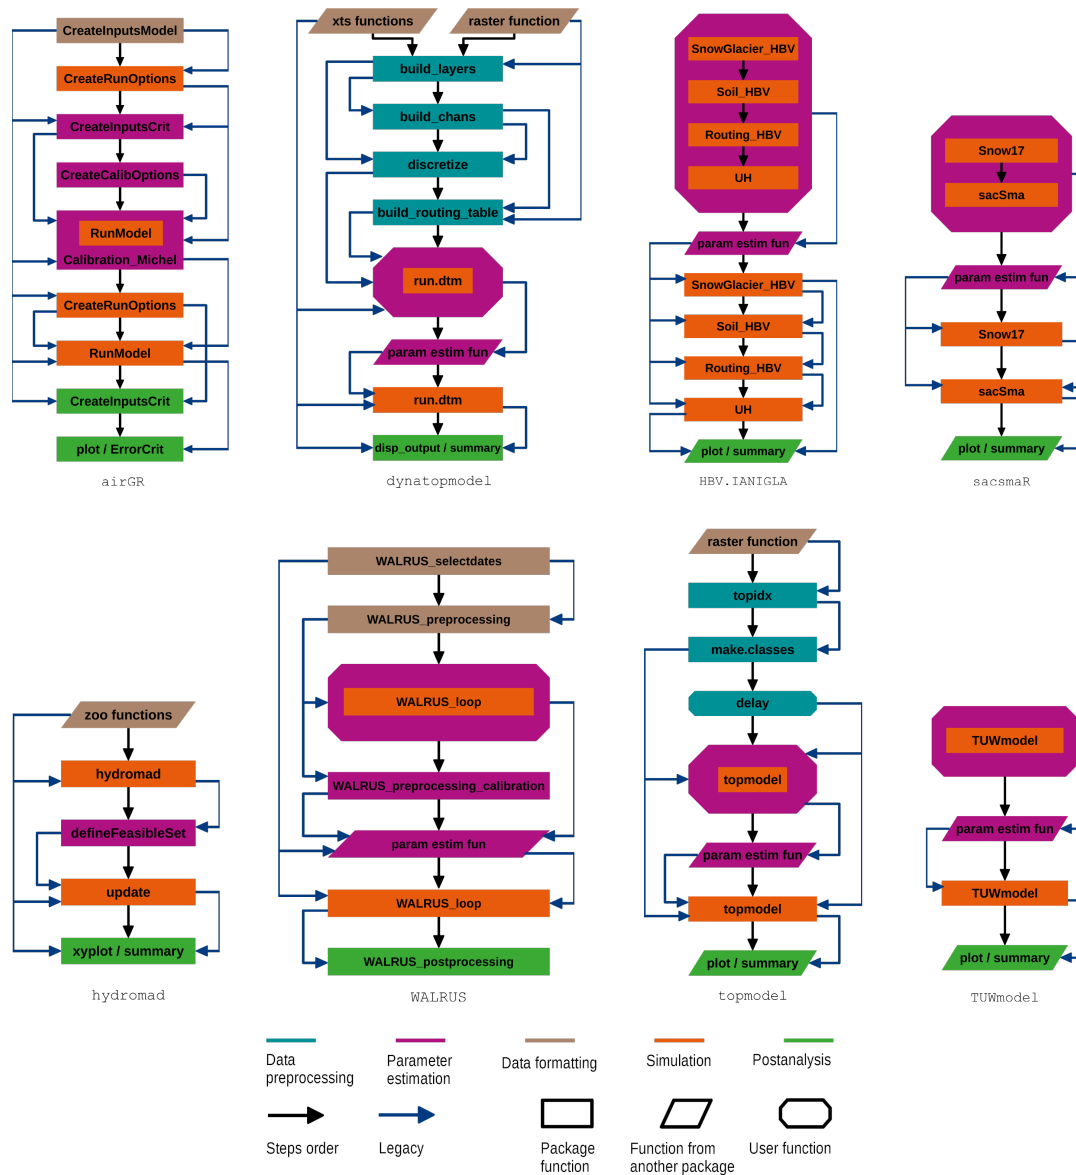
CreateInputsModel
CreateRunOptions
CreateInputsCrit
CreateCalibOptions
RunModel
Calibration_Michel
CreateRunOptions
RunModel
CreateInputsCrit
plot / ErrorCrit
airGR

xts functions
raster function
build_layers
build_chans
discretize
build_routing_table
run.dtm
param estim fun
run.dtm
disp_output / summary
dynatopmodel

SnowGlacier_HBV
Soil_HBV
Routing_HBV
UH
param estim fun
SnowGlacier_HBV
Soil_HBV
Routing_HBV
UH
plot / summary
HBV.IANIGLA

Snow17
sacSma
param estim fun
Snow17
sacSma
plot / summary
sacsmaR

zoo functions
hydromad
defineFeasibleSet
update
xyplot / summary
hydromad

WALRUS_selectdates
WALRUS_preprocessing
WALRUS_loop
WALRUS_preprocessing_calibration
param estim fun
WALRUS_loop
WALRUS_postprocessing
WALRUS

raster function
topidx
make.classes
delay
topmodel
param estim fun
topmodel
plot / summary
topmodel

TUWmodel
param estim fun
TUWmodel
plot / summary
TUWmodel

Data preprocessing
Parameter estimation
Data formatting
Simulation
Postanalysis

Steps order
Legacy
Package function
Function from another package
User function